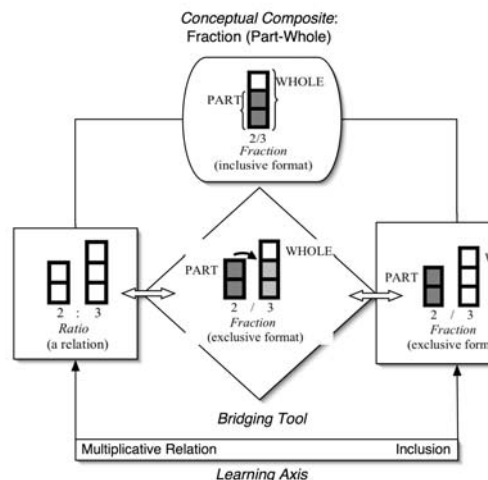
*Conceptual Composite*:
Fraction (Part-Whole)

PART
WHOLE
2/3
*Fraction*
(inclusive format)

2 : 3
*Ratio*
(a relation)

PART
WHOLE
2 / 3
*Fraction*
(exclusive format)

PART
2 / 3
*Fraction*
(exclusive form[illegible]

*Bridging Tool*

Multiplicative Relation
Inclusion

*Learning Axis*